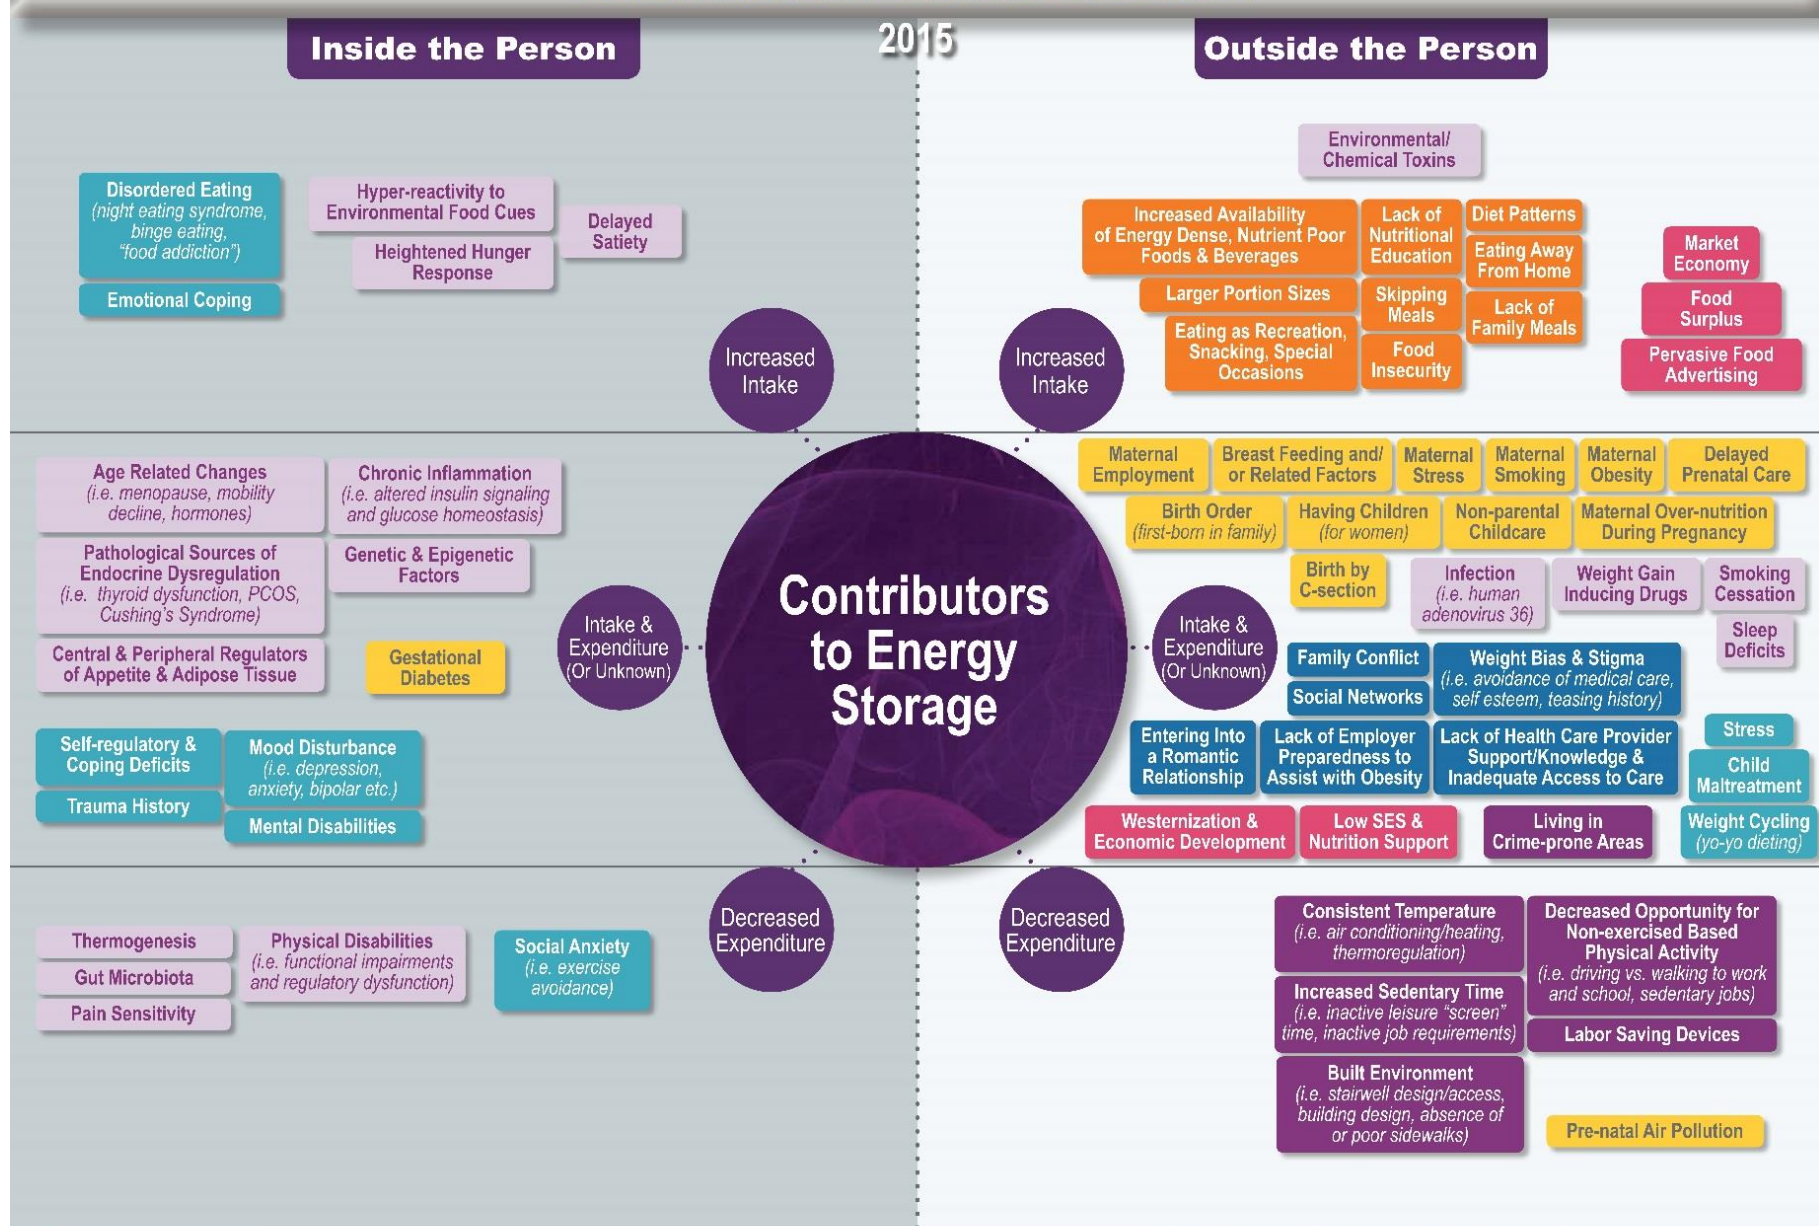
Inside the Person

2015

Outside the Person

Disordered Eating (night eating syndrome, binge eating, "food addiction")

Emotional Coping

Hyper-reactivity to Environmental Food Cues

Heightened Hunger Response

Delayed Satiety

Increased Intake

Increased Intake

Environmental/ Chemical Toxins

Increased Availability of Energy Dense, Nutrient Poor Foods & Beverages

Lack of Nutritional Education

Diet Patterns

Eating Away From Home

Market Economy

Food Surplus

Pervasive Food Advertising

Larger Portion Sizes

Skipping Meals

Lack of Family Meals

Eating as Recreation, Snacking, Special Occasions

Food Insecurity

Age Related Changes (i.e. menopause, mobility decline, hormones)

Chronic Inflammation (i.e. altered insulin signaling and glucose homeostasis)

Pathological Sources of Endocrine Dysregulation (i.e. thyroid dysfunction, PCOS, Cushing's Syndrome)

Genetic & Epigenetic Factors

Central & Peripheral Regulators of Appetite & Adipose Tissue

Gestational Diabetes

Intake & Expenditure (Or Unknown)

Contributors to Energy Storage

Intake & Expenditure (Or Unknown)

Maternal Employment

Breast Feeding and/ or Related Factors

Maternal Stress

Maternal Smoking

Maternal Obesity

Delayed Prenatal Care

Birth Order (first-born in family)

Having Children (for women)

Non-parental Childcare

Maternal Over-nutrition During Pregnancy

Birth by C-section

Infection (i.e. human adenovirus 36)

Weight Gain Inducing Drugs

Smoking Cessation

Sleep Deficits

Family Conflict

Weight Bias & Stigma (i.e. avoidance of medical care, self esteem, teasing history)

Social Networks

Self-regulatory & Coping Deficits

Mood Disturbance (i.e. depression, anxiety, bipolar etc.)

Trauma History

Mental Disabilities

Entering Into a Romantic Relationship

Lack of Employer Preparedness to Assist with Obesity

Lack of Health Care Provider Support/Knowledge & Inadequate Access to Care

Stress

Child Maltreatment

Westernization & Economic Development

Low SES & Nutrition Support

Living in Crime-prone Areas

Weight Cycling (yo-yo dieting)

Thermogenesis

Gut Microbiota

Pain Sensitivity

Physical Disabilities (i.e. functional impairments and regulatory dysfunction)

Social Anxiety (i.e. exercise avoidance)

Decreased Expenditure

Decreased Expenditure

Consistent Temperature (i.e. air conditioning/heating, thermoregulation)

Decreased Opportunity for Non-exercised Based Physical Activity (i.e. driving vs. walking to work and school, sedentary jobs)

Increased Sedentary Time (i.e. inactive leisure "screen" time, inactive job requirements)

Labor Saving Devices

Built Environment (i.e. stairwell design/access, building design, absence of or poor sidewalks)

Pre-natal Air Pollution